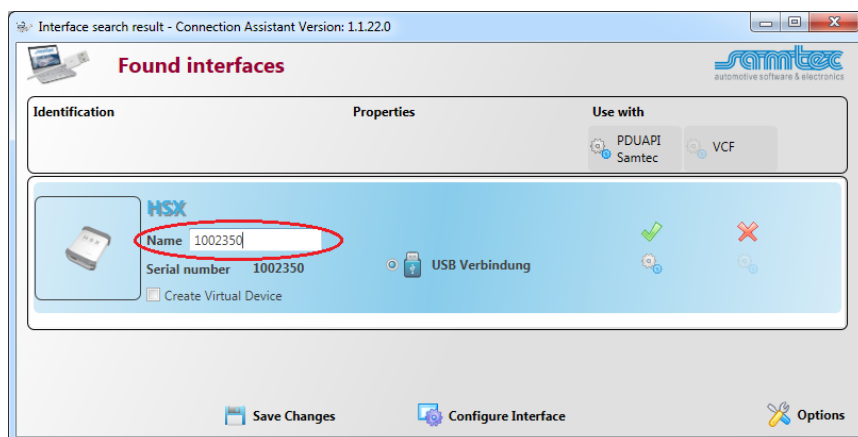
Interface search result - Connection Assistant Version: 1.1.22.0

Found interfaces

samtec
automotive software & electronics

| Identification | Properties | Use with |
|---|---|---|
| | | PDUAPI Samtec | VCF |

HSX
Name 1002350
Serial number 1002350
Create Virtual Device
USB Verbindung

Save Changes
Configure Interface
Options